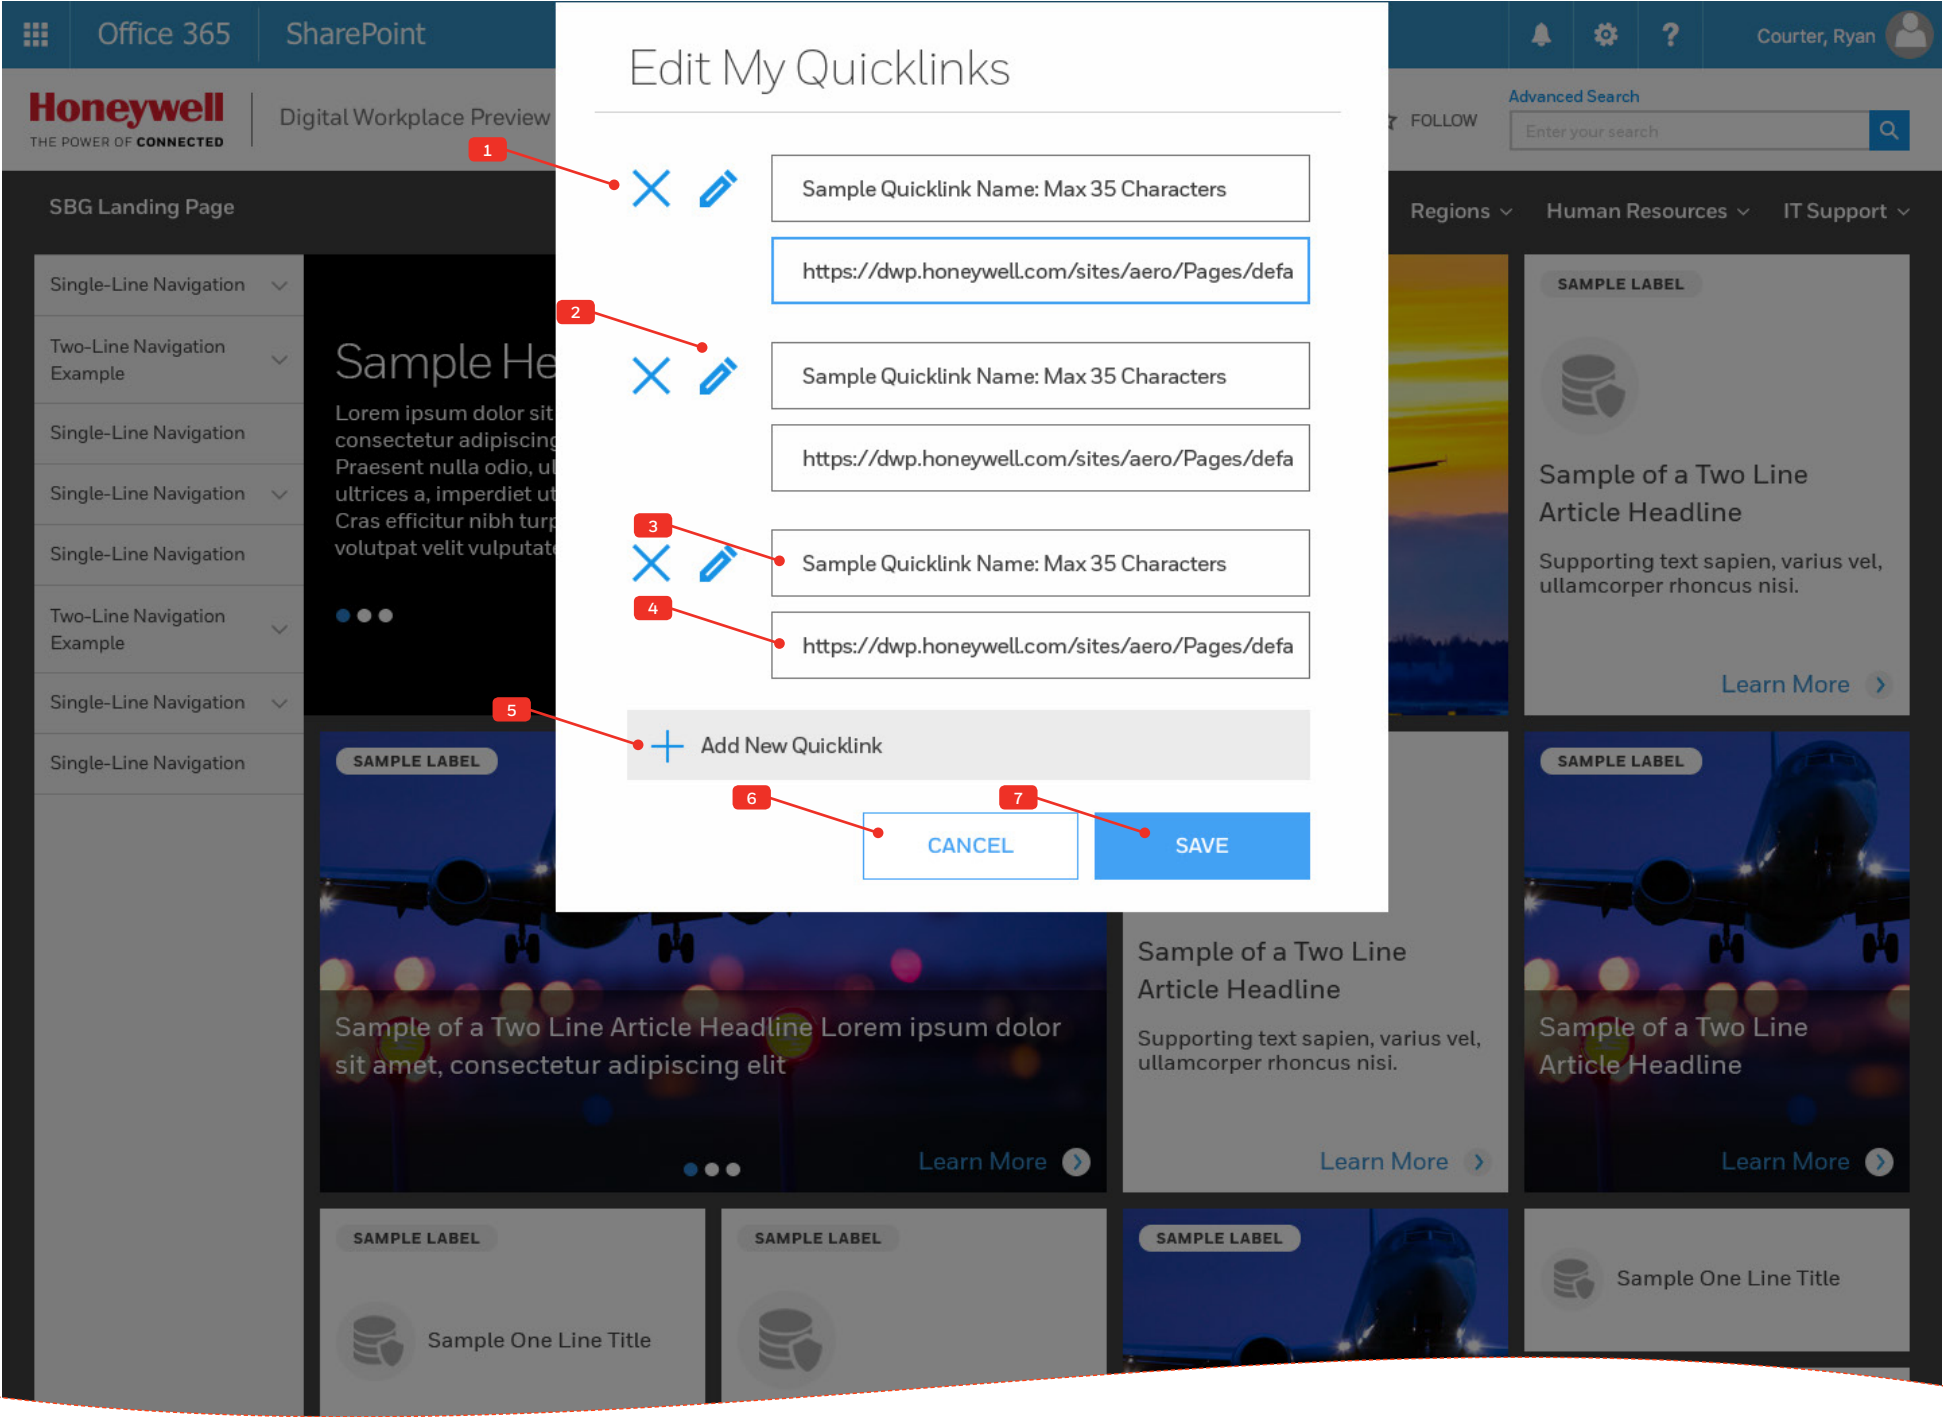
Office 365 SharePoint

Courter, Ryan

Honeywell
THE POWER OF CONNECTED

Digital Workplace Preview

FOLLOW

Advanced Search

Enter your search

SBG Landing Page

Regions Human Resources IT Support

Single-Line Navigation

Two-Line Navigation Example

Single-Line Navigation

Single-Line Navigation

Single-Line Navigation

Two-Line Navigation Example

Single-Line Navigation

Single-Line Navigation

Sample He

Lorem ipsum dolor sit consectetur adipiscing Praesent nulla odio, ul ultrices a, imperdiet ut Cras efficitur nibh turp volutpat velit vulputate

Edit My Quicklinks

1

Sample Quicklink Name: Max 35 Characters

https://dwp.honeywell.com/sites/aero/Pages/defa

2

Sample Quicklink Name: Max 35 Characters

https://dwp.honeywell.com/sites/aero/Pages/defa

3

Sample Quicklink Name: Max 35 Characters

4

https://dwp.honeywell.com/sites/aero/Pages/defa

5

Add New Quicklink

6

7

CANCEL

SAVE

SAMPLE LABEL

Sample of a Two Line Article Headline

Supporting text sapien, varius vel, ullamcorper rhoncus nisi.

Learn More

SAMPLE LABEL

Sample of a Two Line Article Headline Lorem ipsum dolor sit amet, consectetur adipiscing elit

Learn More

Sample of a Two Line Article Headline

Supporting text sapien, varius vel, ullamcorper rhoncus nisi.

Learn More

SAMPLE LABEL

Sample of a Two Line Article Headline

Learn More

SAMPLE LABEL

Sample One Line Title

SAMPLE LABEL

SAMPLE LABEL

Sample One Line Title